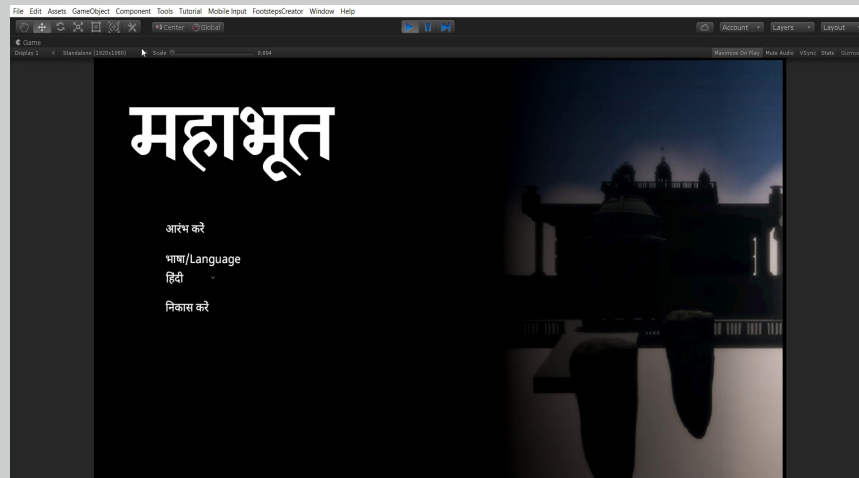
File Edit Assets GameObject Component Tools Tutorial Mobile Input FootstepsCreator Window Help

Center Global

Account Layers Layout

Game

Display 1 Standalone (1920x1080) Scale 0.504

Maximize On Play Mute Audio VSync Stats Gizmos

महाभूत

आरंभ करें

भाषा/Language

हिंदी

निकास करें